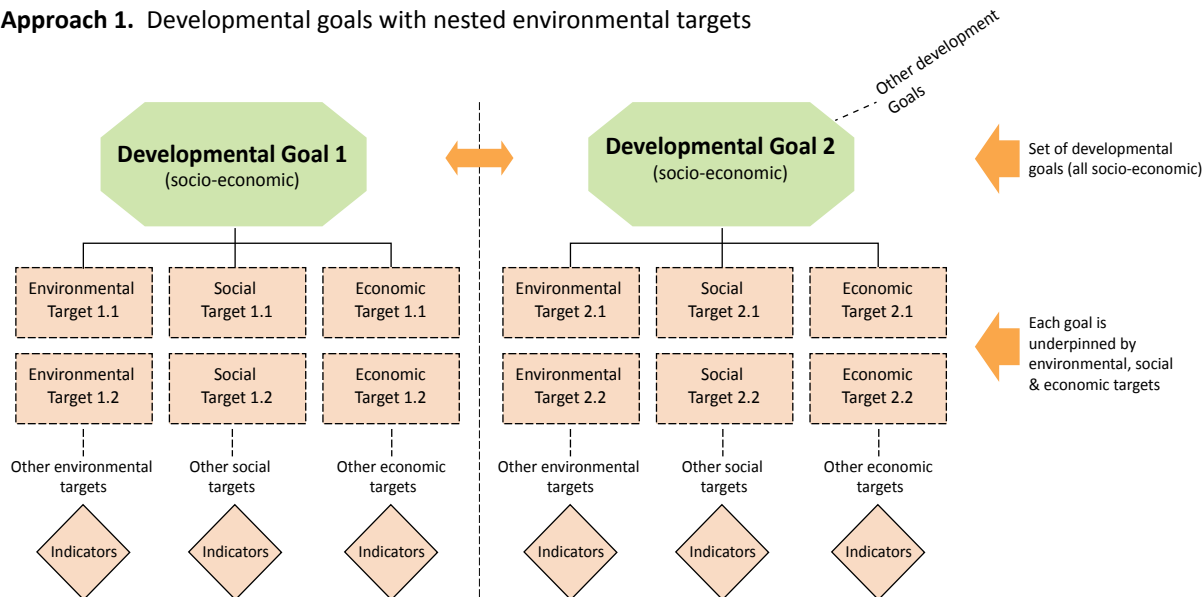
**Approach 1.** Developmental goals with nested environmental targets

Other development Goals

**Developmental Goal 1**
(socio-economic)

**Developmental Goal 2**
(socio-economic)

Set of developmental goals (all socio-economic)

Environmental Target 1.1

Social Target 1.1

Economic Target 1.1

Environmental Target 1.2

Social Target 1.2

Economic Target 1.2

Other environmental targets

Other social targets

Other economic targets

Indicators

Indicators

Indicators

Environmental Target 2.1

Social Target 2.1

Economic Target 2.1

Environmental Target 2.2

Social Target 2.2

Economic Target 2.2

Other environmental targets

Other social targets

Other economic targets

Indicators

Indicators

Indicators

Each goal is underpinned by environmental, social & economic targets